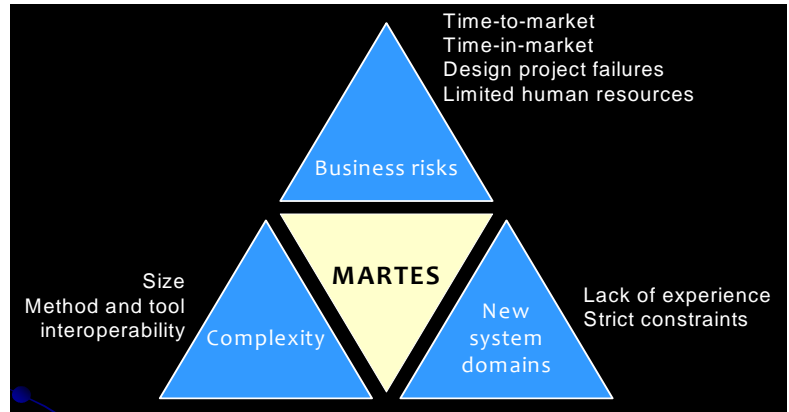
Time-to-market
Time-in-market
Design project failures
Limited human resources

Business risks

MARTES

Size
Method and tool interoperability

Complexity

New system domains

Lack of experience
Strict constraints